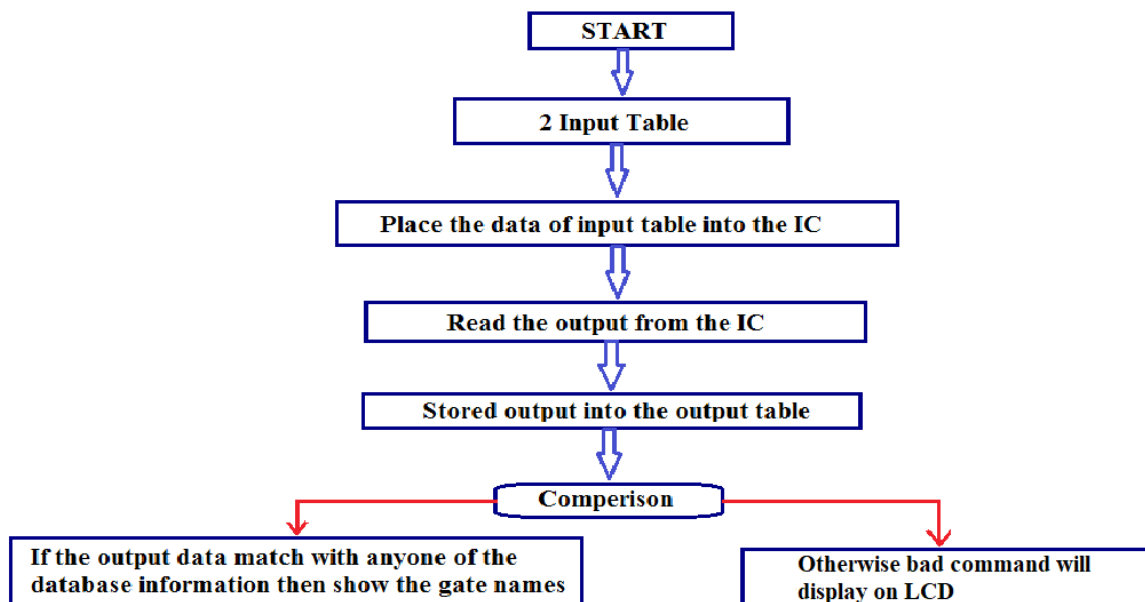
START

2 Input Table

Place the data of input table into the IC

Read the output from the IC

Stored output into the output table

Comperison

If the output data match with anyone of the database information then show the gate names

Otherwise bad command will display on LCD